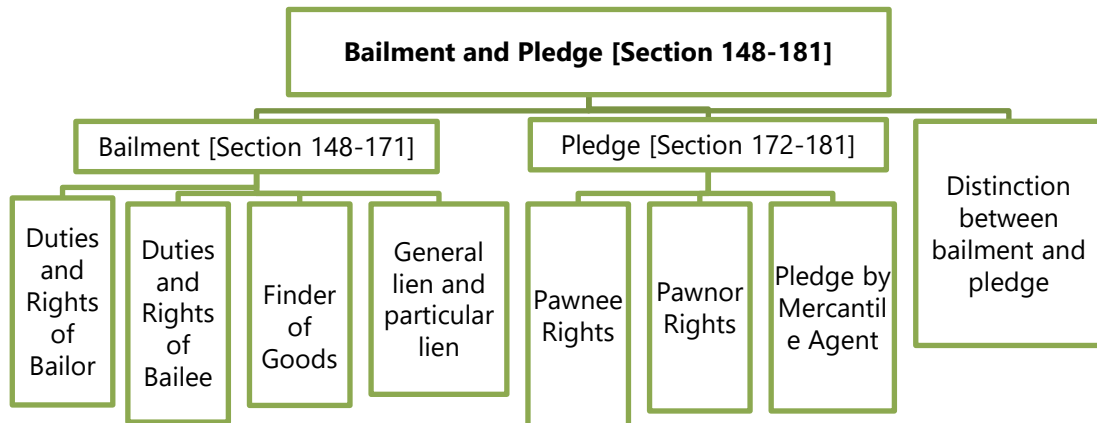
Bailment and Pledge [Section 148-181]

Bailment [Section 148-171]

Duties and Rights of Bailor

Duties and Rights of Bailee

Finder of Goods

General lien and particular lien

Pledge [Section 172-181]

Pawnee Rights

Pawnor Rights

Pledge by Mercantile Agent

Distinction between bailment and pledge